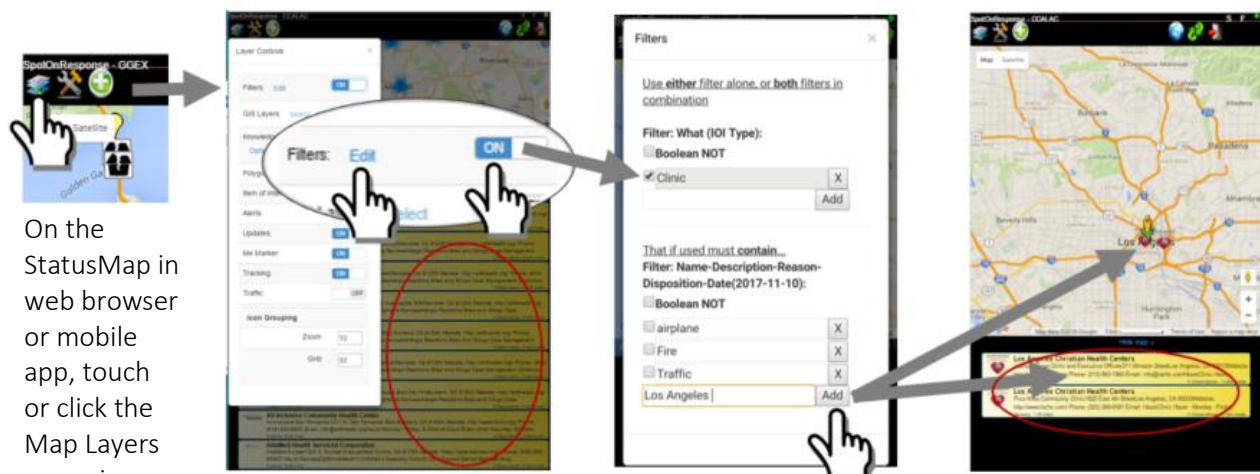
SpotOnResponse - GGEX

Satellite

On the StatusMap in web browser or mobile app, touch or click the Map Layers

SpotOnResponse - CCALAC

Layer Controls

Filters: Edit ON

GIS Layers:

Knowledge

Polygo

Item of Inte

Alerts

Updates: ON

Me Marker: ON

Tracking: ON

Traffic: OFF

Icon Grouping

Zoom 10

Grid 50

Filters: Edit ON

elect

All Inclusive Community Health Center

AltaMed Health Services Corporation

Filters

Use either filter alone, or both filters in combination

Filter: What (IOI Type):

Boolean NOT

Clinic X

Add

That if used must contain...

Filter: Name-Description-Reason-Disposition-Date(2017-11-10):

Boolean NOT

airplane X

Fire X

Traffic X

Los Angeles Add

SpotOnResponse - CCALAC

Map Satellite

Burbank

Pasadena

Beverly Hills

Los Angeles

Huntington Park

Los Angeles Christian Health Centers

Los Angeles Christian Health Centers